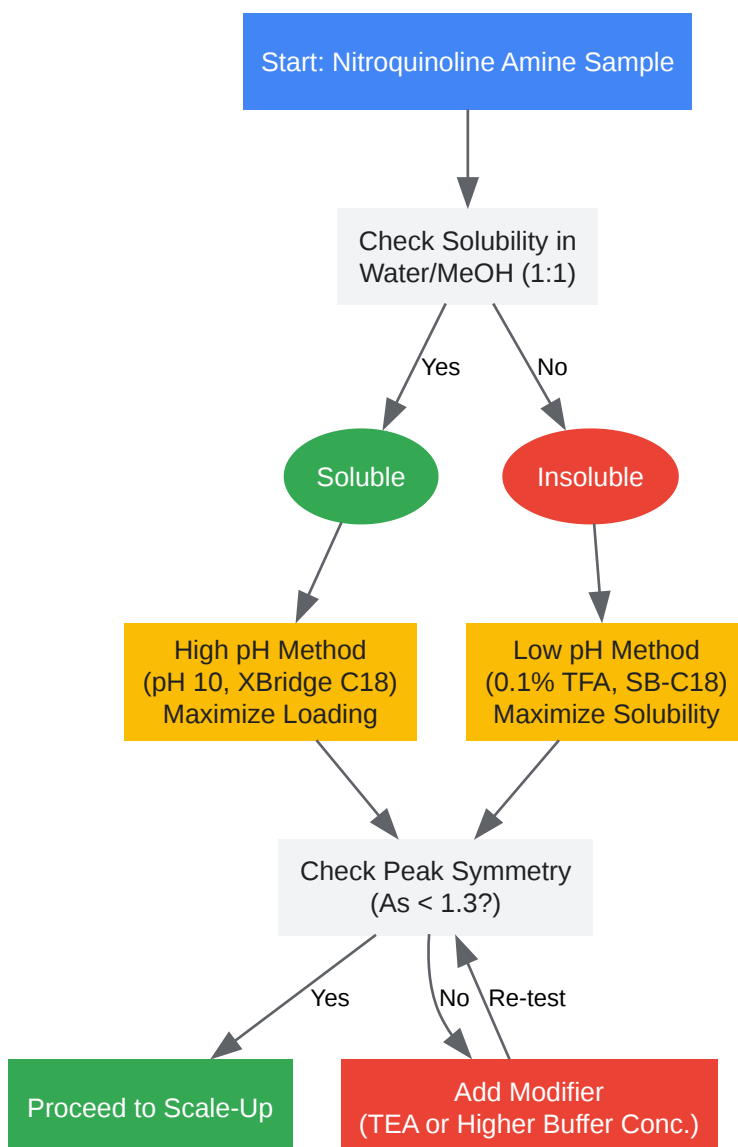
Start: Nitroquinoline Amine Sample

Check Solubility in Water/MeOH (1:1)

Yes

No

Soluble

Insoluble

High pH Method (pH 10, XBridge C18) Maximize Loading

Low pH Method (0.1% TFA, SB-C18) Maximize Solubility

Check Peak Symmetry (As < 1.3?)

Yes

No

Re-test

Proceed to Scale-Up

Add Modifier (TEA or Higher Buffer Conc.)